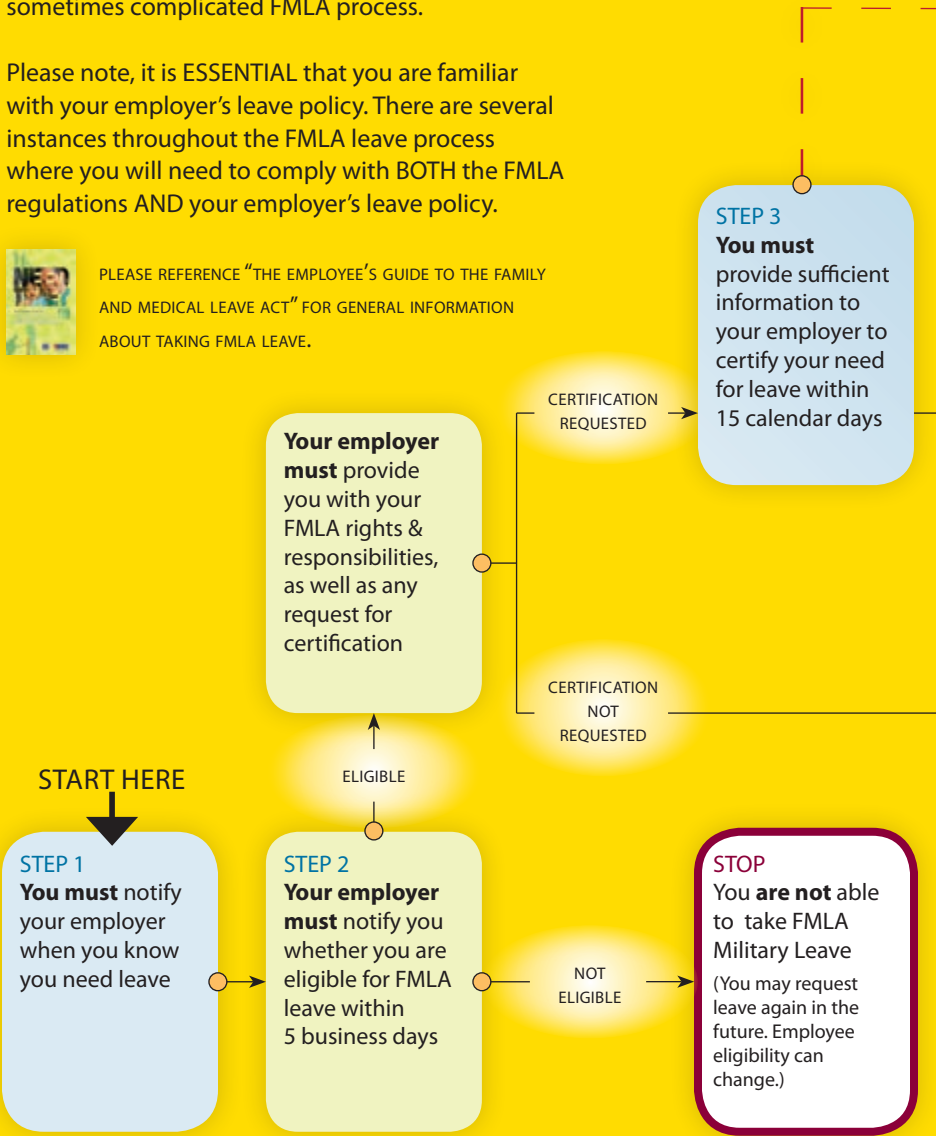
sometimes complicated FMLA process.

Please note, it is ESSENTIAL that you are familiar with your employer's leave policy. There are several instances throughout the FMLA leave process where you will need to comply with BOTH the FMLA regulations AND your employer's leave policy.

PLEASE REFERENCE "THE EMPLOYEE'S GUIDE TO THE FAMILY AND MEDICAL LEAVE ACT" FOR GENERAL INFORMATION ABOUT TAKING FMLA LEAVE.

STEP 3
**You must** provide sufficient information to your employer to certify your need for leave within 15 calendar days

CERTIFICATION REQUESTED

**Your employer must** provide you with your FMLA rights & responsibilities, as well as any request for certification

CERTIFICATION NOT REQUESTED

START HERE

ELIGIBLE

STEP 1
**You must** notify your employer when you know you need leave

STEP 2
**Your employer must** notify you whether you are eligible for FMLA leave within 5 business days

NOT ELIGIBLE

STOP
You **are not** able to take FMLA Military Leave
(You may request leave again in the future. Employee eligibility can change.)